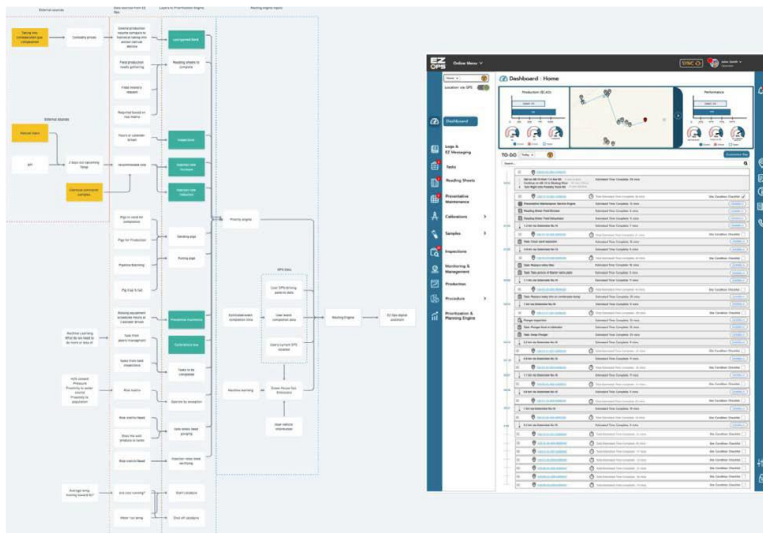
External sources

External sources

EZ OPS

Online Menu

Dashboard | Home

Production

Performance

Dashboard

Logs & EZ Messaging

Tasks

Reading Sheets

Preventative Maintenance

Calibrations

Samples

Inspections

Monitoring & Management

Production

Procedures

Prioritization & Planning Engine

TO-DO

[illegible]